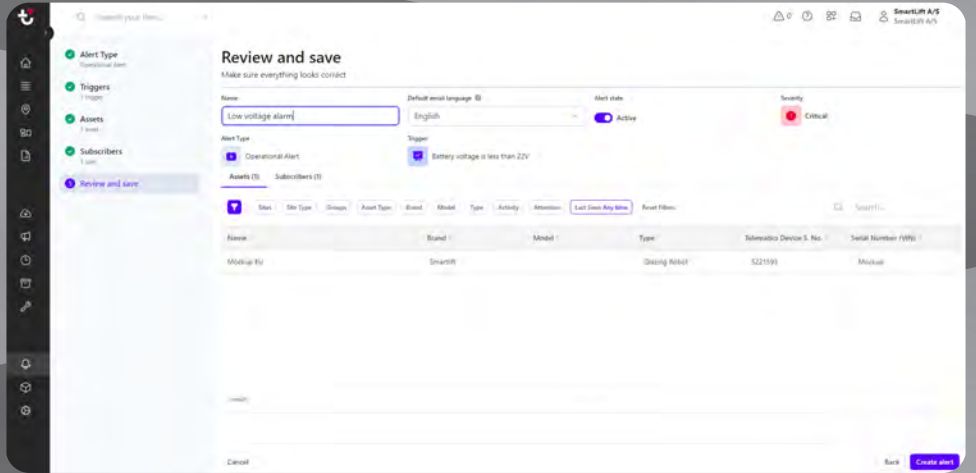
Search your Item...

SmartLift A/S
SmartLift A/S

Alert Type
Operational alert

Triggers
1 trigger

Assets
1 asset

Subscribers
1 user

Review and save

Review and save
Make sure everything looks correct

Name
Low voltage alarm

Default email language
English

Alert state
Active

Severity
Critical

Alert Type
Operational Alert

Trigger
Battery voltage is less than 22V

Assets (1) Subscribers (1)

Sites Site Type Groups Asset Type Brand Model Type Activity Attention Last Seen Any time Reset Filters

Search...

| Name | Brand | Model | Type | Telematics Device S. No. | Serial Number (VIN) |
|---|---|---|---|---|---|
| Mockup #u | Smartlift | | Glazing Robot | 5221593 | Mockup |

Cancel

Back Create alert